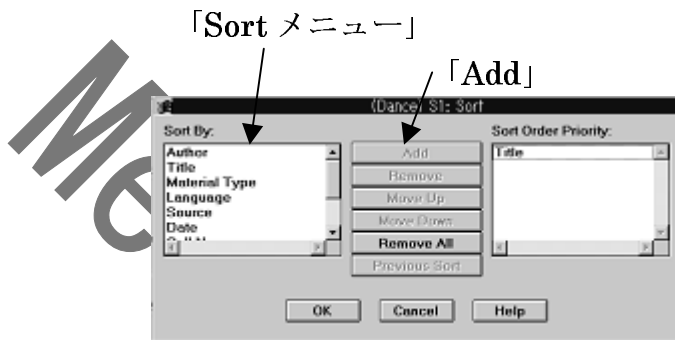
「Sort メニュー」

「Add」

Me

(Dance), S1: Sort

Sort By:

Author
Title
Material Type
Language
Source
Date
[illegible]

Add
Remove
Move Up
Move Down
Remove All
Previous Sort

Sort Order Priority:

Title

OK
Cancel
Help